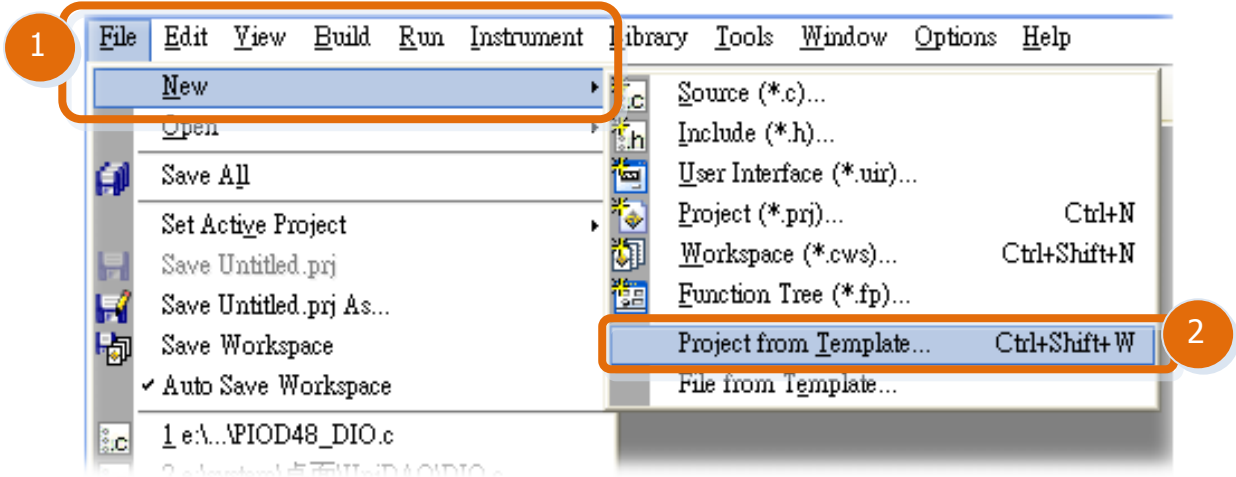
1

File Edit View Build Run Instrument Library Tools Window Options Help

New

Open

Save All

Set Active Project

Save Untitled.prj

Save Untitled.prj As...

Save Workspace

✔ Auto Save Workspace

1 e:\...\PIOD48_DIO.c

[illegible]

Source (*.c)...

Include (*.h)...

User Interface (*.uir)...

Project (*.prj)... Ctrl+N

Workspace (*.cws)... Ctrl+Shift+N

Function Tree (*.fp)...

Project from Template... Ctrl+Shift+W

File from Template...

2